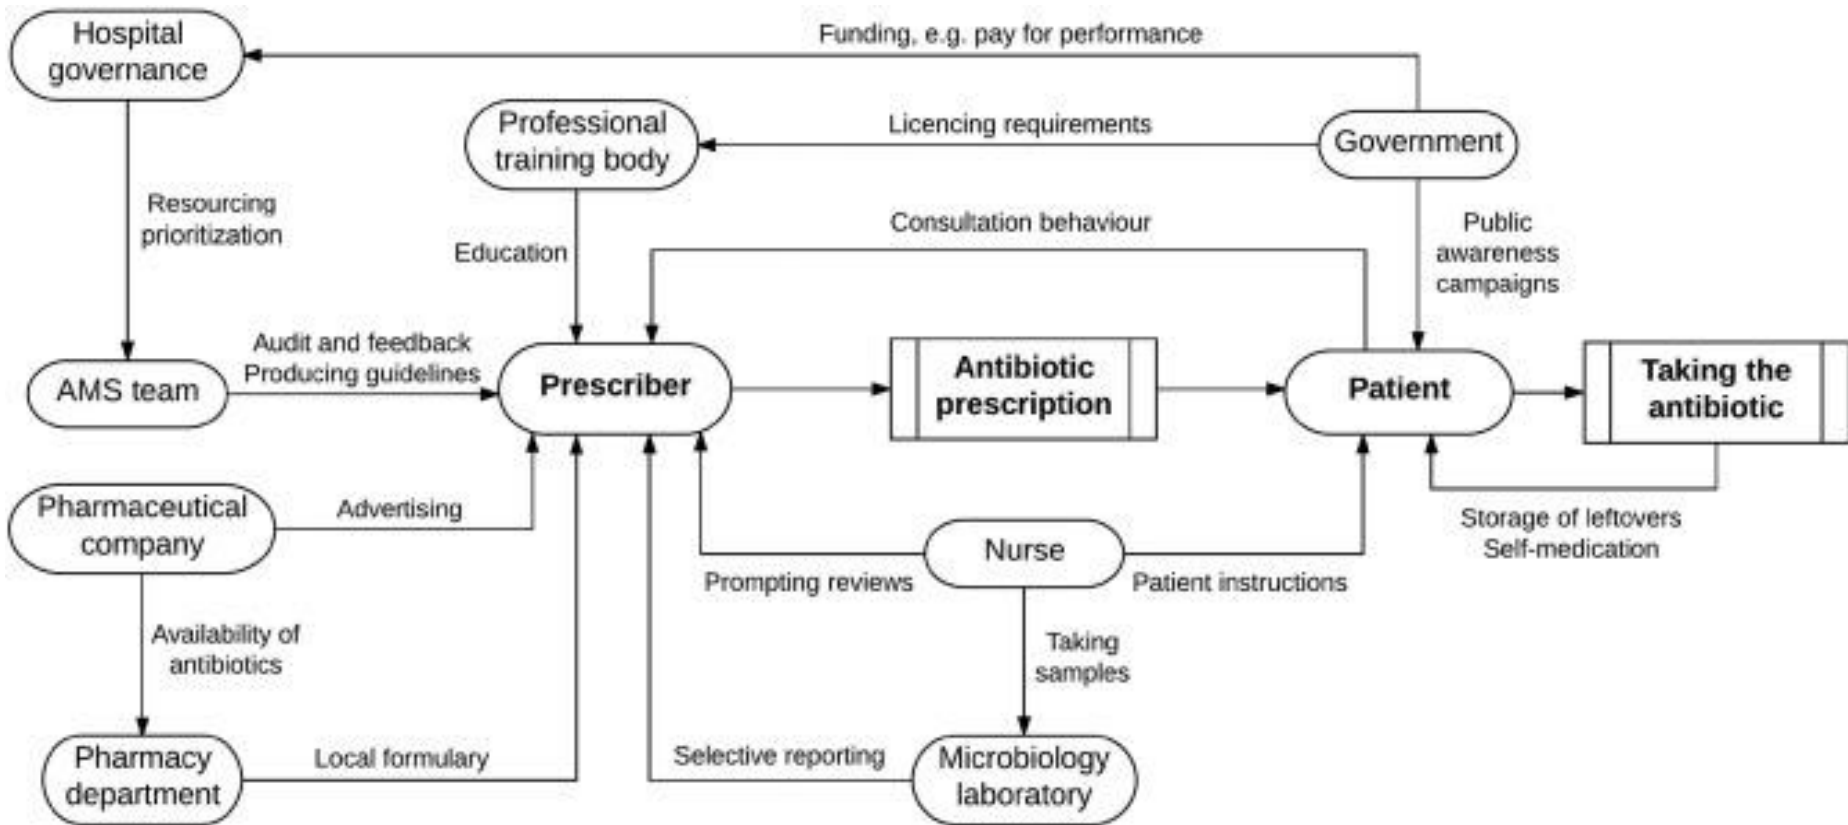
Hospital governance

Funding, e.g. pay for performance

Professional training body

Licencing requirements

Government

Resourcing prioritization

Education

Consultation behaviour

Public awareness campaigns

AMS team

Audit and feedback
Producing guidelines

Prescriber

Antibiotic prescription

Patient

Taking the antibiotic

Pharmaceutical company

Advertising

Nurse

Storage of leftovers
Self-medication

Prompting reviews

Patient instructions

Availability of antibiotics

Taking samples

Pharmacy department

Local formulary

Selective reporting

Microbiology laboratory